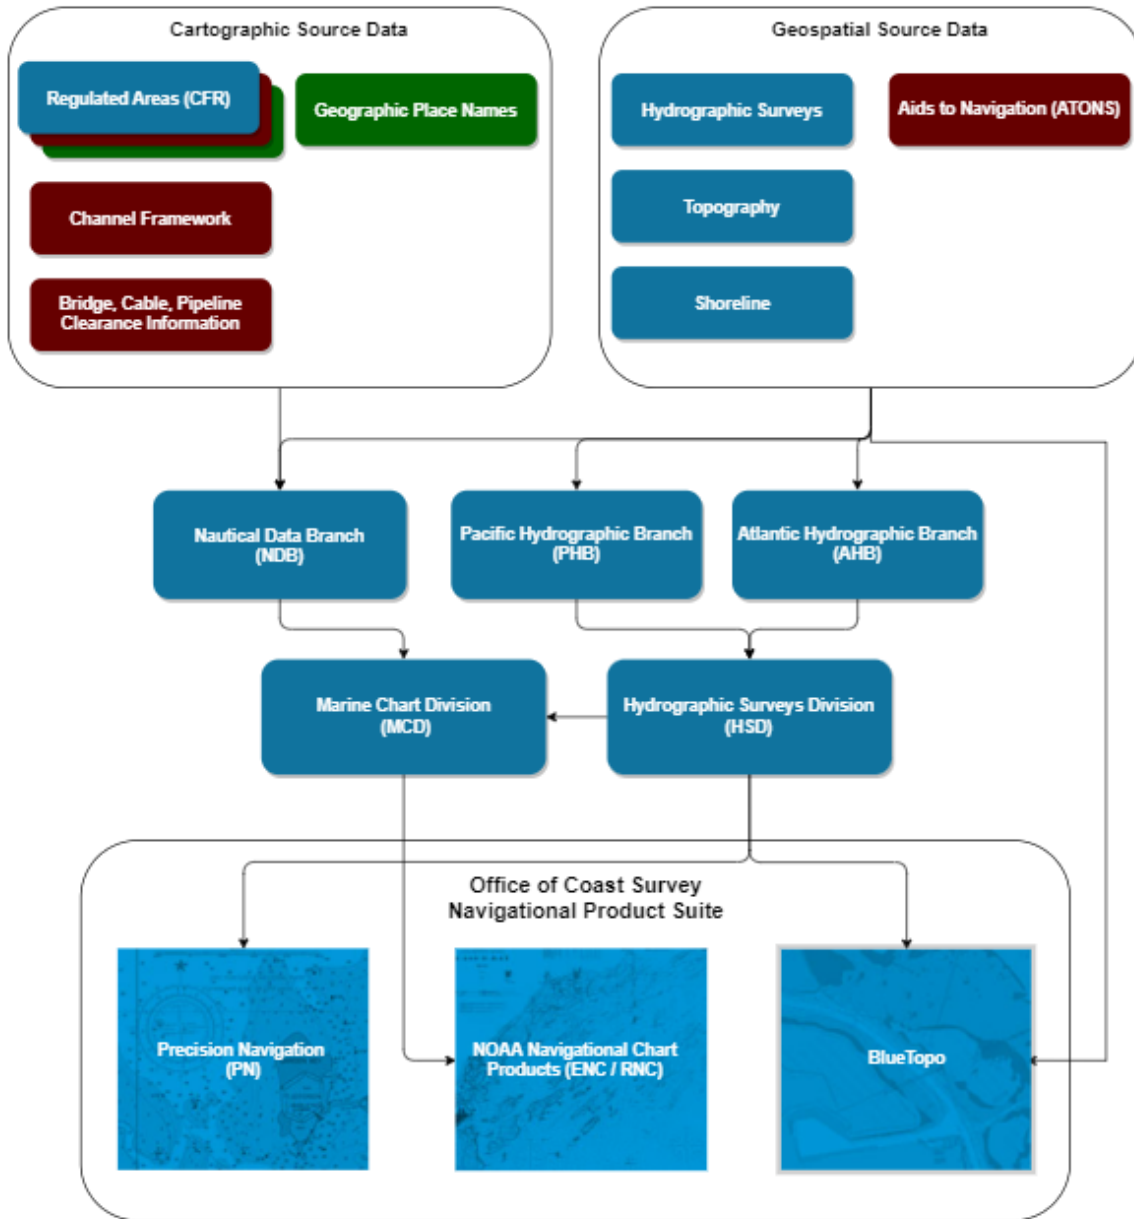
Cartographic Source Data

Regulated Areas (CFR)

Geographic Place Names

Channel Framework

Bridge, Cable, Pipeline Clearance Information

Geospatial Source Data

Hydrographic Surveys

Aids to Navigation (ATONS)

Topography

Shoreline

Nautical Data Branch (NDB)

Pacific Hydrographic Branch (PHB)

Atlantic Hydrographic Branch (AHB)

Marine Chart Division (MCD)

Hydrographic Surveys Division (HSD)

Office of Coast Survey Navigational Product Suite

Precision Navigation (PN)

NOAA Navigational Chart Products (ENC / RNC)

BlueTopo